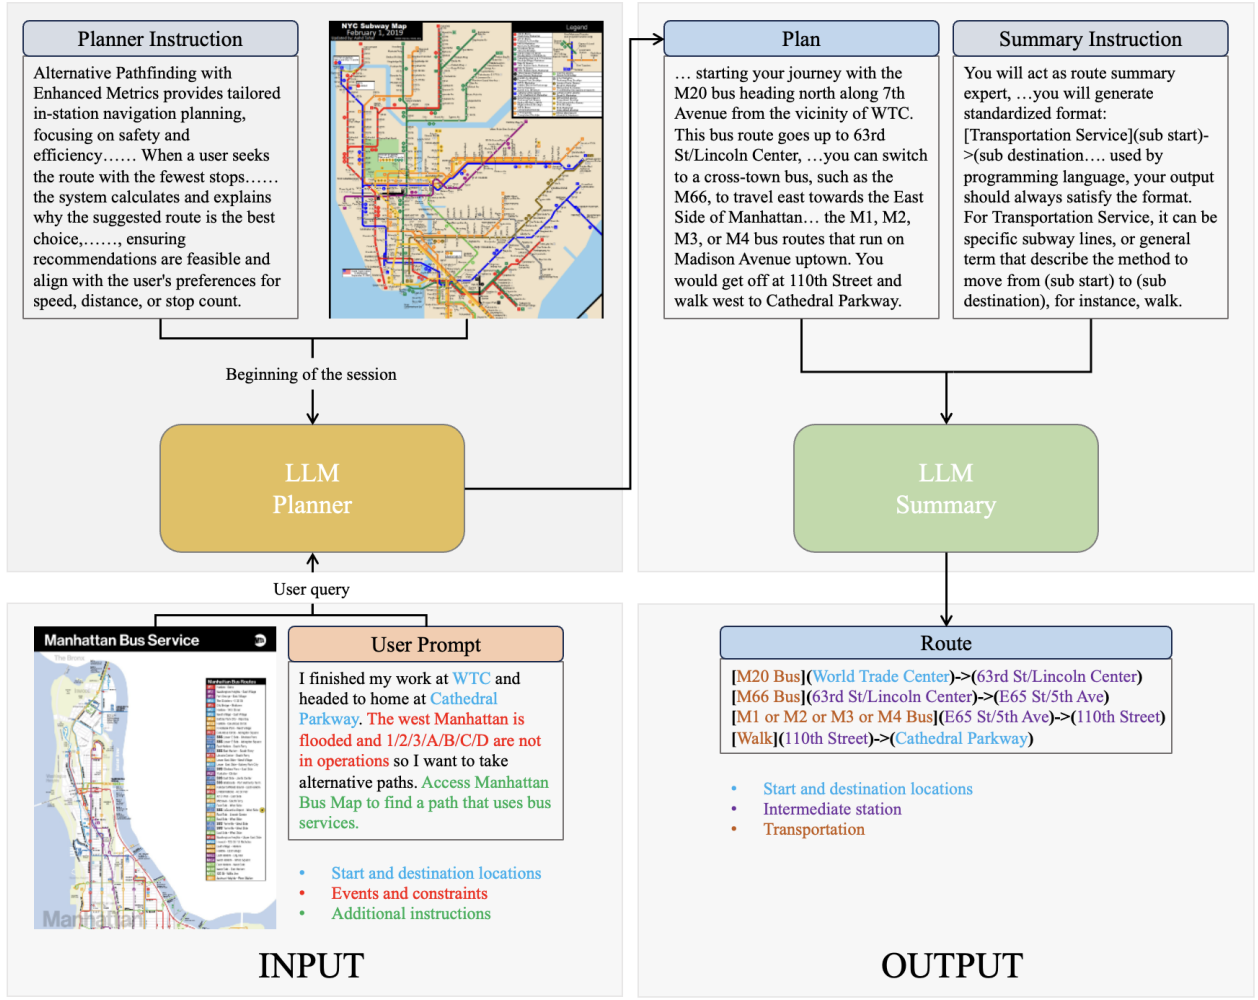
Planner Instruction

Alternative Pathfinding with Enhanced Metrics provides tailored in-station navigation planning, focusing on safety and efficiency…… When a user seeks the route with the fewest stops…… the system calculates and explains why the suggested route is the best choice,……, ensuring recommendations are feasible and align with the user's preferences for speed, distance, or stop count.

NYC Subway Map
February 1, 2019

Legend

Beginning of the session

LLM
Planner

User query

Manhattan Bus Service

Manhattan

User Prompt

I finished my work at WTC and headed to home at Cathedral Parkway. The west Manhattan is flooded and 1/2/3/A/B/C/D are not in operations so I want to take alternative paths. Access Manhattan Bus Map to find a path that uses bus services.

• Start and destination locations
• Events and constraints
• Additional instructions

INPUT

Plan

… starting your journey with the M20 bus heading north along 7th Avenue from the vicinity of WTC. This bus route goes up to 63rd St/Lincoln Center, …you can switch to a cross-town bus, such as the M66, to travel east towards the East Side of Manhattan… the M1, M2, M3, or M4 bus routes that run on Madison Avenue uptown. You would get off at 110th Street and walk west to Cathedral Parkway.

Summary Instruction

You will act as route summary expert, …you will generate standardized format: [Transportation Service](sub start)->(sub destination…. used by programming language, your output should always satisfy the format. For Transportation Service, it can be specific subway lines, or general term that describe the method to move from (sub start) to (sub destination), for instance, walk.

LLM
Summary

Route

[M20 Bus](World Trade Center)->(63rd St/Lincoln Center)
[M66 Bus](63rd St/Lincoln Center)->(E65 St/5th Ave)
[M1 or M2 or M3 or M4 Bus](E65 St/5th Ave)->(110th Street)
[Walk](110th Street)->(Cathedral Parkway)

• Start and destination locations
• Intermediate station
• Transportation

OUTPUT